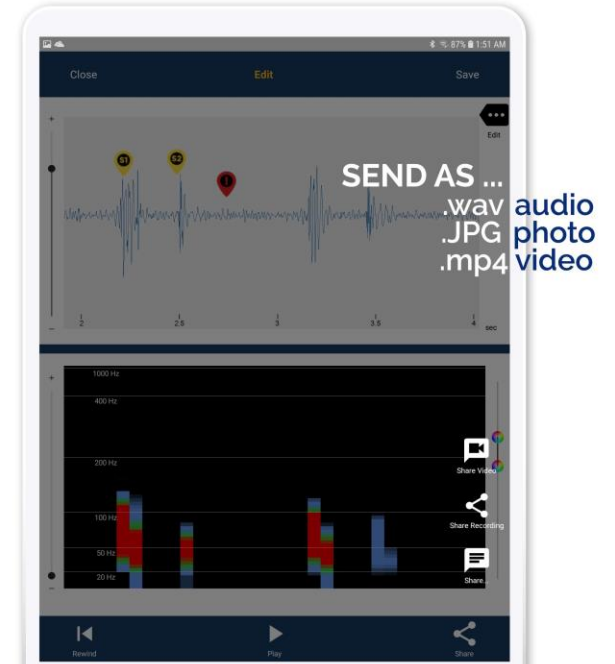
87% 1:51 AM

Close
Edit
Save

Edit

S1
S2
3

SEND AS ...
.wav audio
.JPG photo
.mp4 video

2
2.5
3
3.5
4
sec

1000 Hz
400 Hz
200 Hz
100 Hz
50 Hz
20 Hz

Share Video
Share Recording
Share

Rewind
Play
Share